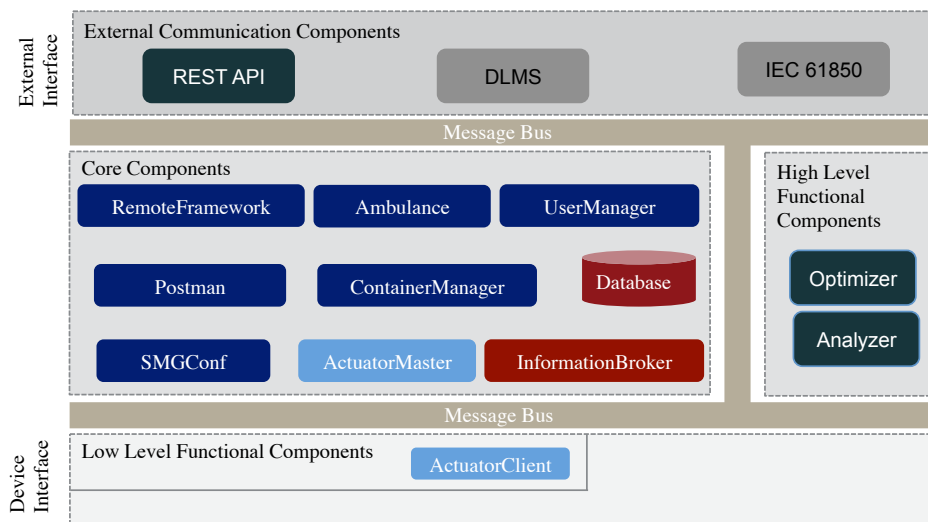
External Interface

External Communication Components

REST API

DLMS

IEC 61850

Message Bus

Core Components

RemoteFramework

Ambulance

UserManager

Postman

ContainerManager

Database

SMGConf

ActuatorMaster

InformationBroker

High Level Functional Components

Optimizer

Analyzer

Message Bus

Device Interface

Low Level Functional Components

ActuatorClient